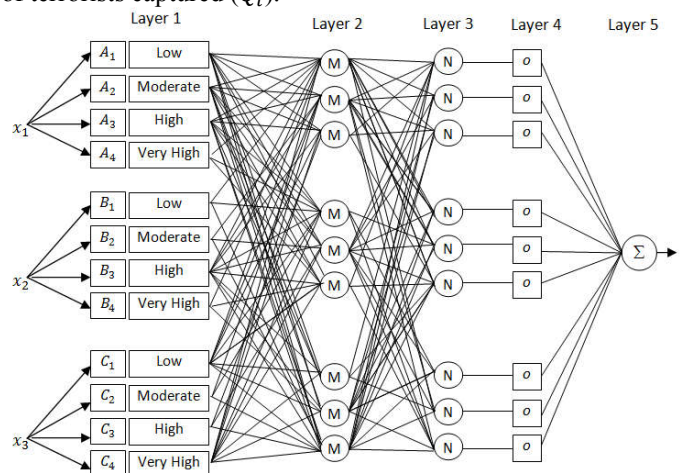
of terrorists captured ($Q_t$).

Layer 1

Layer 2

Layer 3

Layer 4

Layer 5

$x_1$

$A_1$ Low

$A_2$ Moderate

$A_3$ High

$A_4$ Very High

$x_2$

$B_1$ Low

$B_2$ Moderate

$B_3$ High

$B_4$ Very High

$x_3$

$C_1$ Low

$C_2$ Moderate

$C_3$ High

$C_4$ Very High

M M M M M M M M M

N N N N N N N N N

$o$ $o$ $o$ $o$ $o$ $o$ $o$ $o$ $o$

$\Sigma$